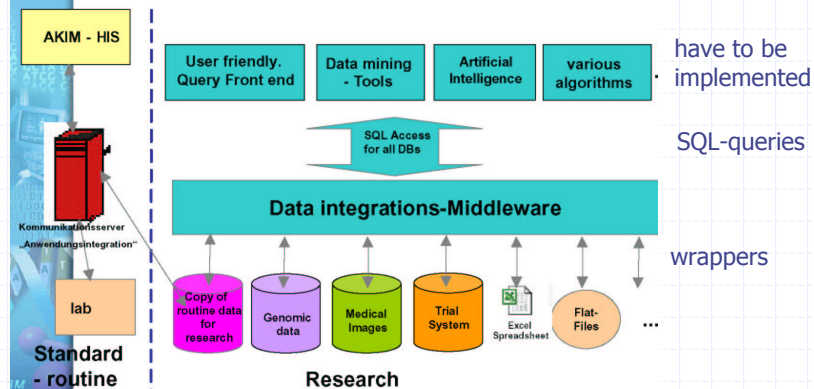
AKIM - HIS

Kommunikationsserver „Anwendungsintegration“

lab

Standard - routine

User friendly. Query Front end

Data mining - Tools

Artificial Intelligence

various algorithms

have to be implemented

SQL Access for all DBs

SQL-queries

Data integrations-Middleware

wrappers

Copy of routine data for research

Genomic data

Medical Images

Trial System

Excel Spreadsheet

Flat-Files

...

Research